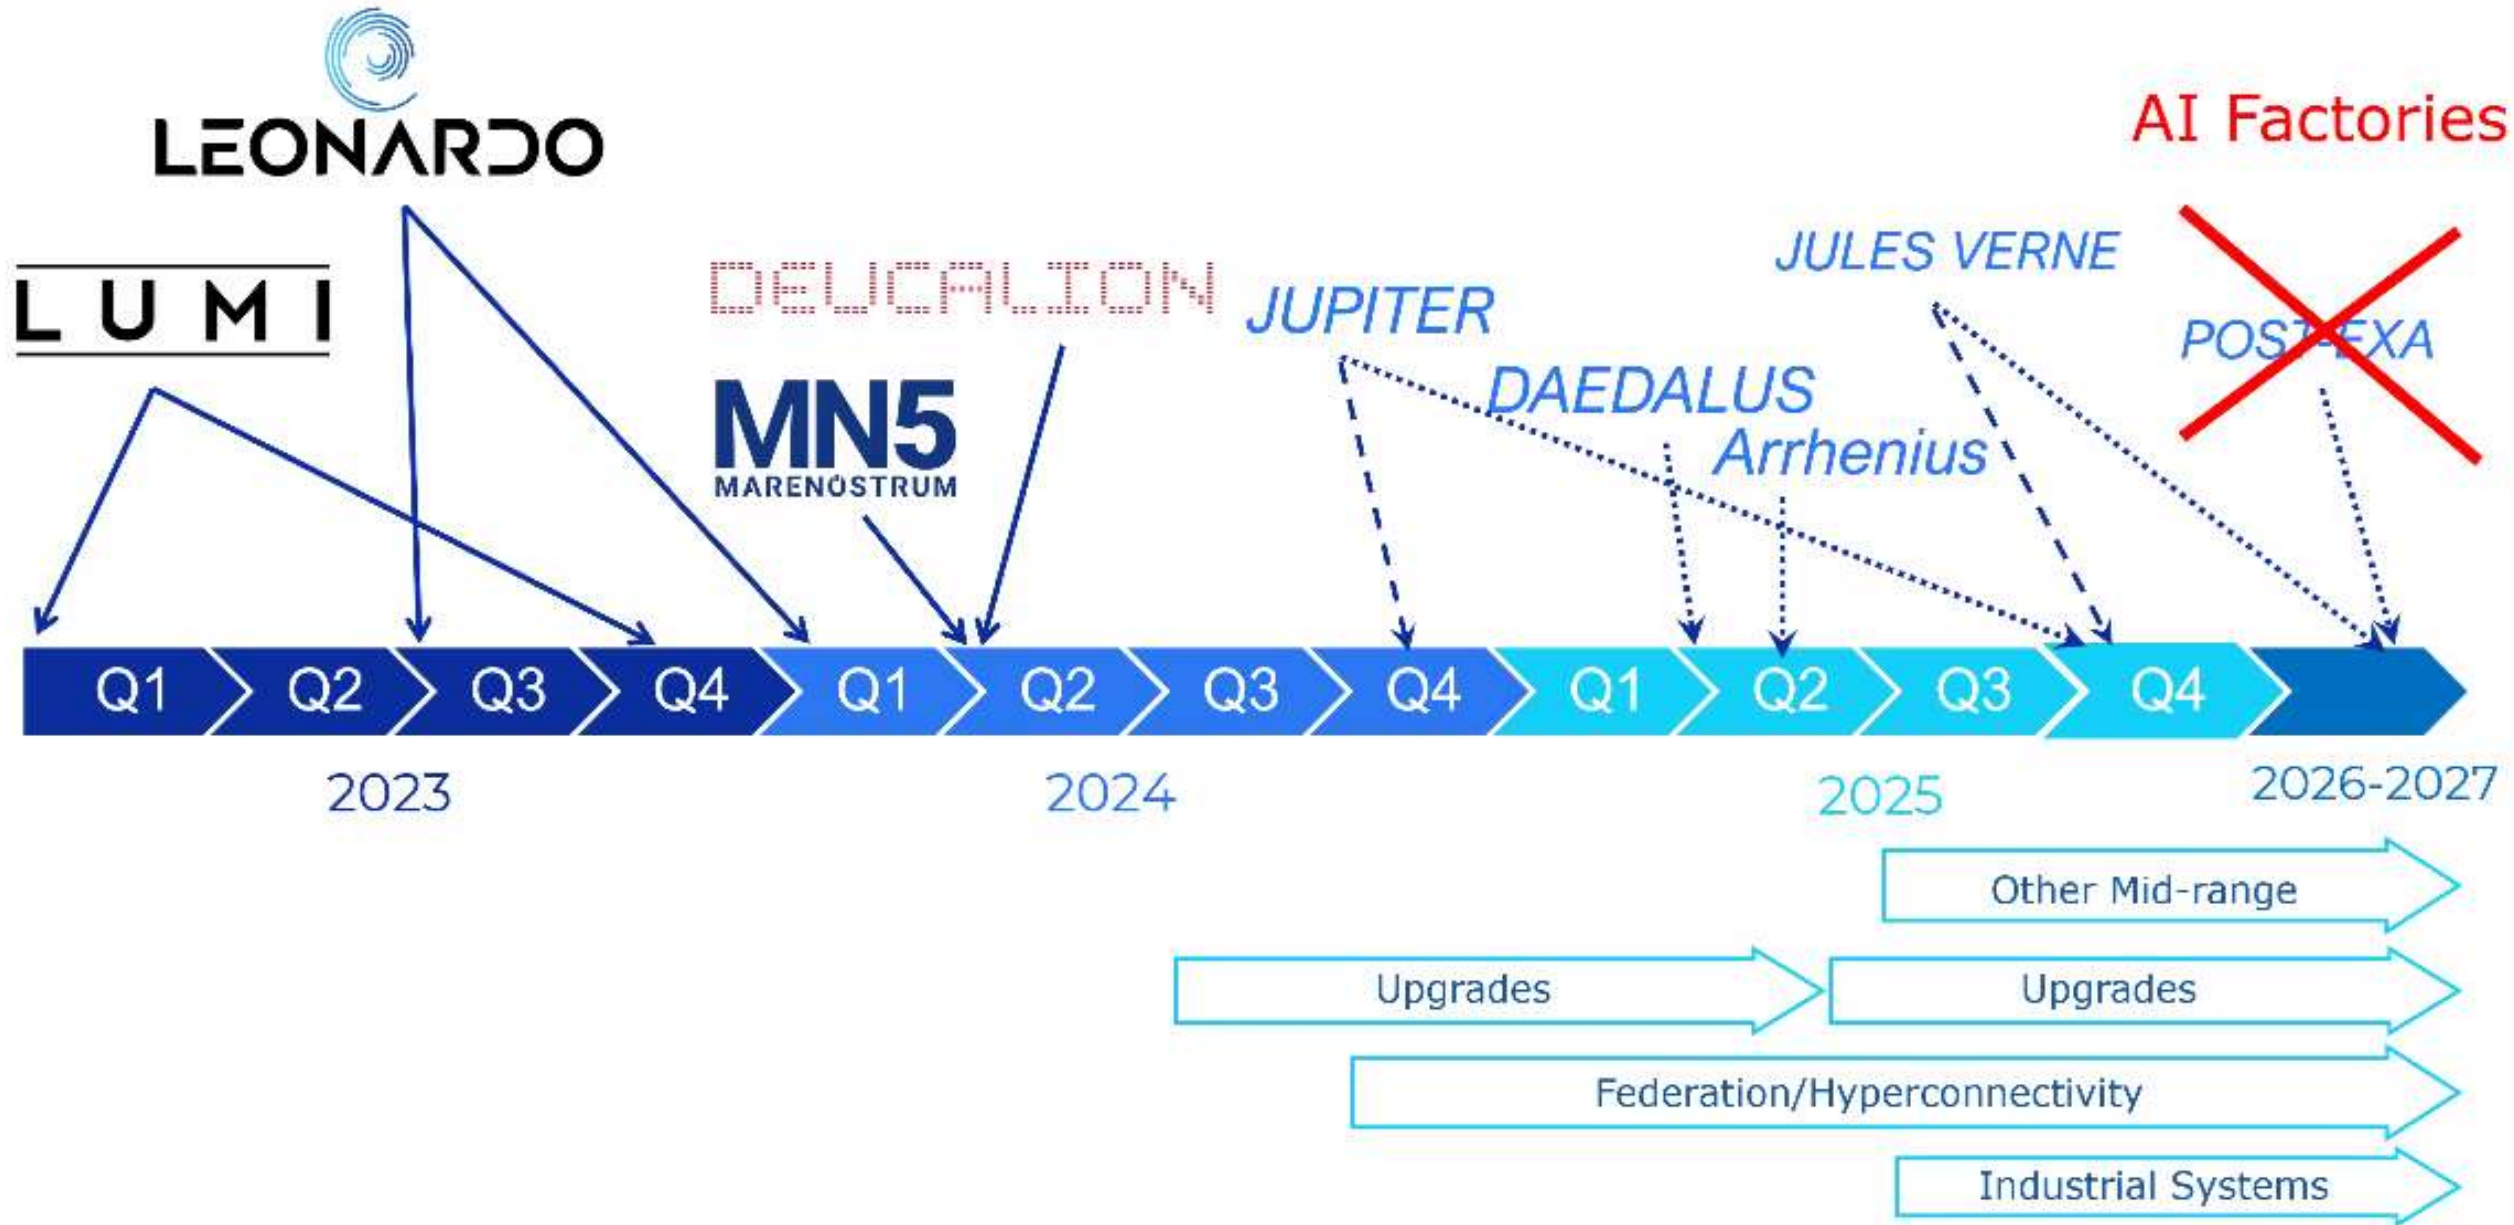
LEONARDO

AI Factories

LUMI

DEUCALION

JUPITER

JULES VERNE

POST-EXA

DAEDALUS

MN5
MARENOSTRUM

Arrhenius

Q1 Q2 Q3 Q4 Q1 Q2 Q3 Q4 Q1 Q2 Q3 Q4

2023

2024

2025

2026-2027

Other Mid-range

Upgrades

Upgrades

Federation/Hyperconnectivity

Industrial Systems